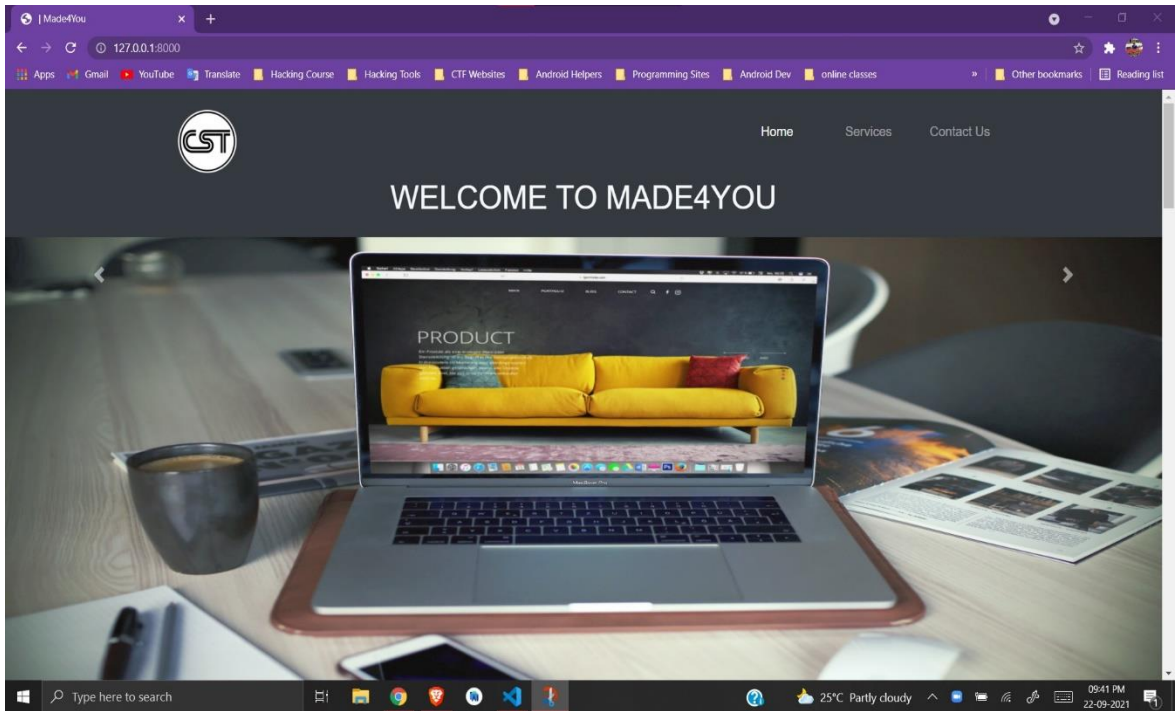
| Made4You
127.0.0.1:8000
Apps Gmail YouTube Translate Hacking Course Hacking Tools CTF Websites Android Helpers Programming Sites Android Dev online classes » Other bookmarks Reading list

CST

Home Services Contact Us

WELCOME TO MADE4YOU

PRODUCT

Type here to search
25°C Partly cloudy
09:41 PM
22-09-2021